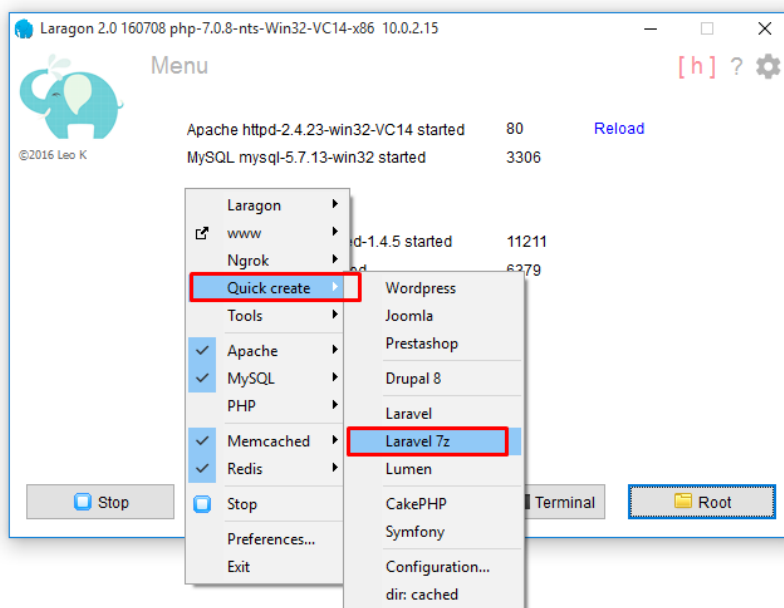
Laragon 2.0 160708 php-7.0.8-nts-Win32-VC14-x86 10.0.2.15

Menu

[h] ?

©2016 Leo K

Apache httpd-2.4.23-win32-VC14 started 80 Reload

MySQL mysql-5.7.13-win32 started 3306

Laragon
www
Ngrok
Quick create
Tools
Apache
MySQL
PHP
Memcached
Redis
Stop
Preferences...
Exit

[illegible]ed-1.4.5 started 11211
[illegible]d 6379

Wordpress
Joomla
Prestashop
Drupal 8
Laravel
Laravel 7z
Lumen
CakePHP
Symfony
Configuration...
dir: cached

Stop

Terminal

Root